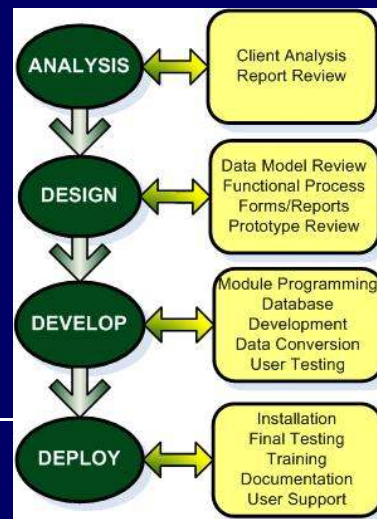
ANALYSIS

Client Analysis
Report Review

DESIGN

Data Model Review
Functional Process
Forms/Reports
Prototype Review

DEVELOP

Module Programming
Database
Development
Data Conversion
User Testing

DEPLOY

Installation
Final Testing
Training
Documentation
User Support